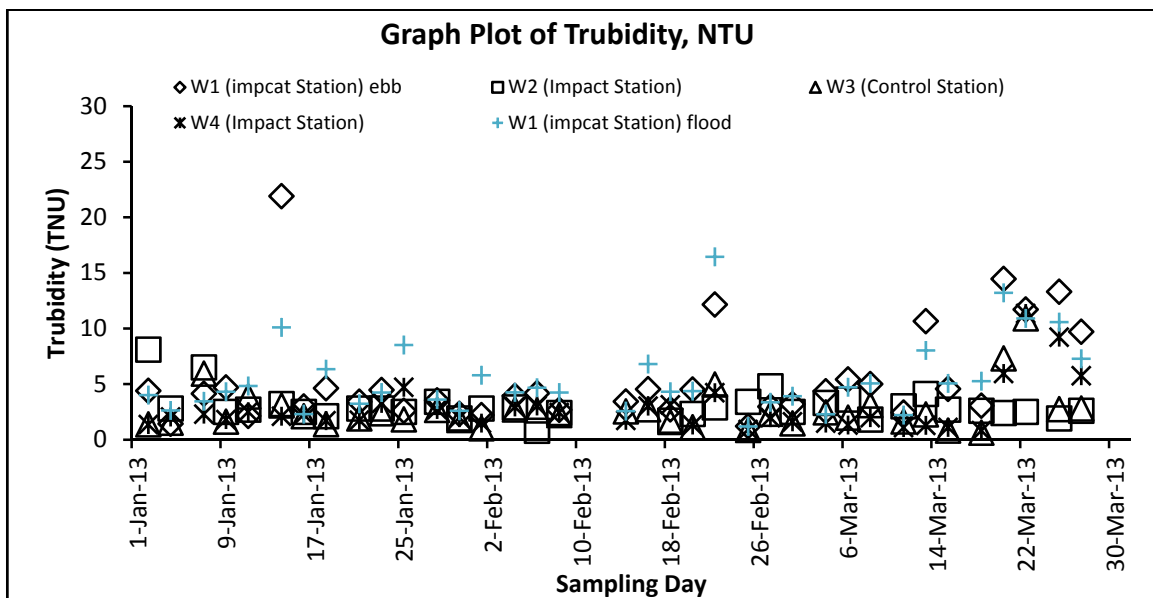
Graph Plot of Trubidity, NTU

W1 (impcat Station) ebb
W2 (Impact Station)
W3 (Control Station)
W4 (Impact Station)
W1 (impcat Station) flood

Trubidity (TNU)

30
25
20
15
10
5
0

1-Jan-13
9-Jan-13
17-Jan-13
25-Jan-13
2-Feb-13
10-Feb-13
18-Feb-13
26-Feb-13
6-Mar-13
14-Mar-13
22-Mar-13
30-Mar-13

Sampling Day